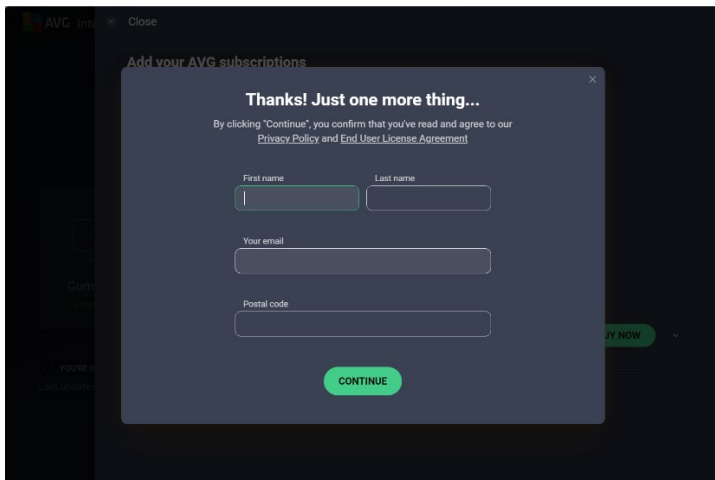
AVG Int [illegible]

× Close

Add your AVG subscriptions

×

Thanks! Just one more thing...

By clicking "Continue", you confirm that you've read and agree to our Privacy Policy and End User License Agreement

First name

Last name

Your email

Postal code

CONTINUE

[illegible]Y NOW

Con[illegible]

YOU'RE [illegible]

Last updated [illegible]